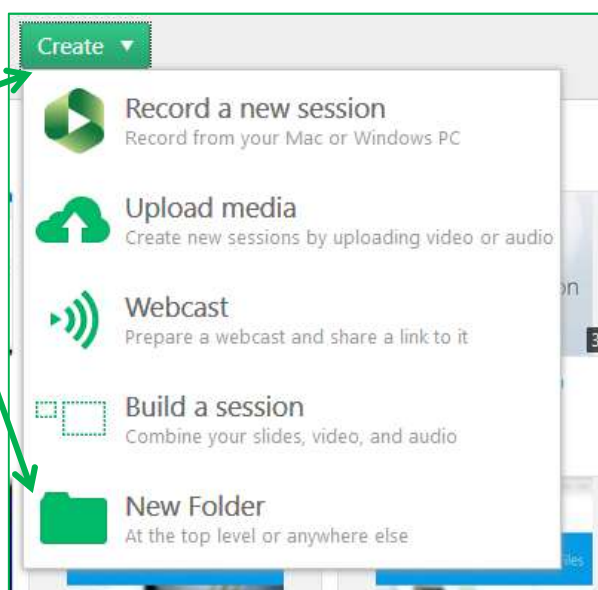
Create ▼

Record a new session
Record from your Mac or Windows PC

Upload media
Create new sessions by uploading video or audio

Webcast
Prepare a webcast and share a link to it

Build a session
Combine your slides, video, and audio

New Folder
At the top level or anywhere else